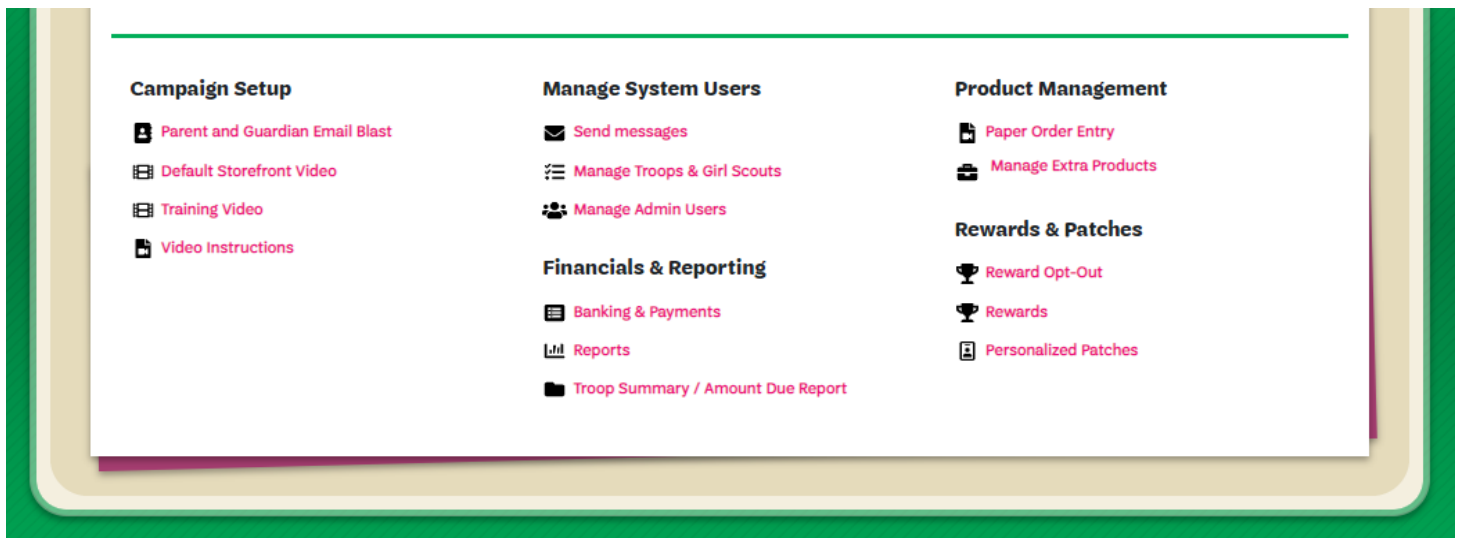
Campaign Setup

Parent and Guardian Email Blast

Default Storefront Video

Training Video

Video Instructions

Manage System Users

Send messages

Manage Troops & Girl Scouts

Manage Admin Users

Financials & Reporting

Banking & Payments

Reports

Troop Summary / Amount Due Report

Product Management

Paper Order Entry

Manage Extra Products

Rewards & Patches

Reward Opt-Out

Rewards

Personalized Patches